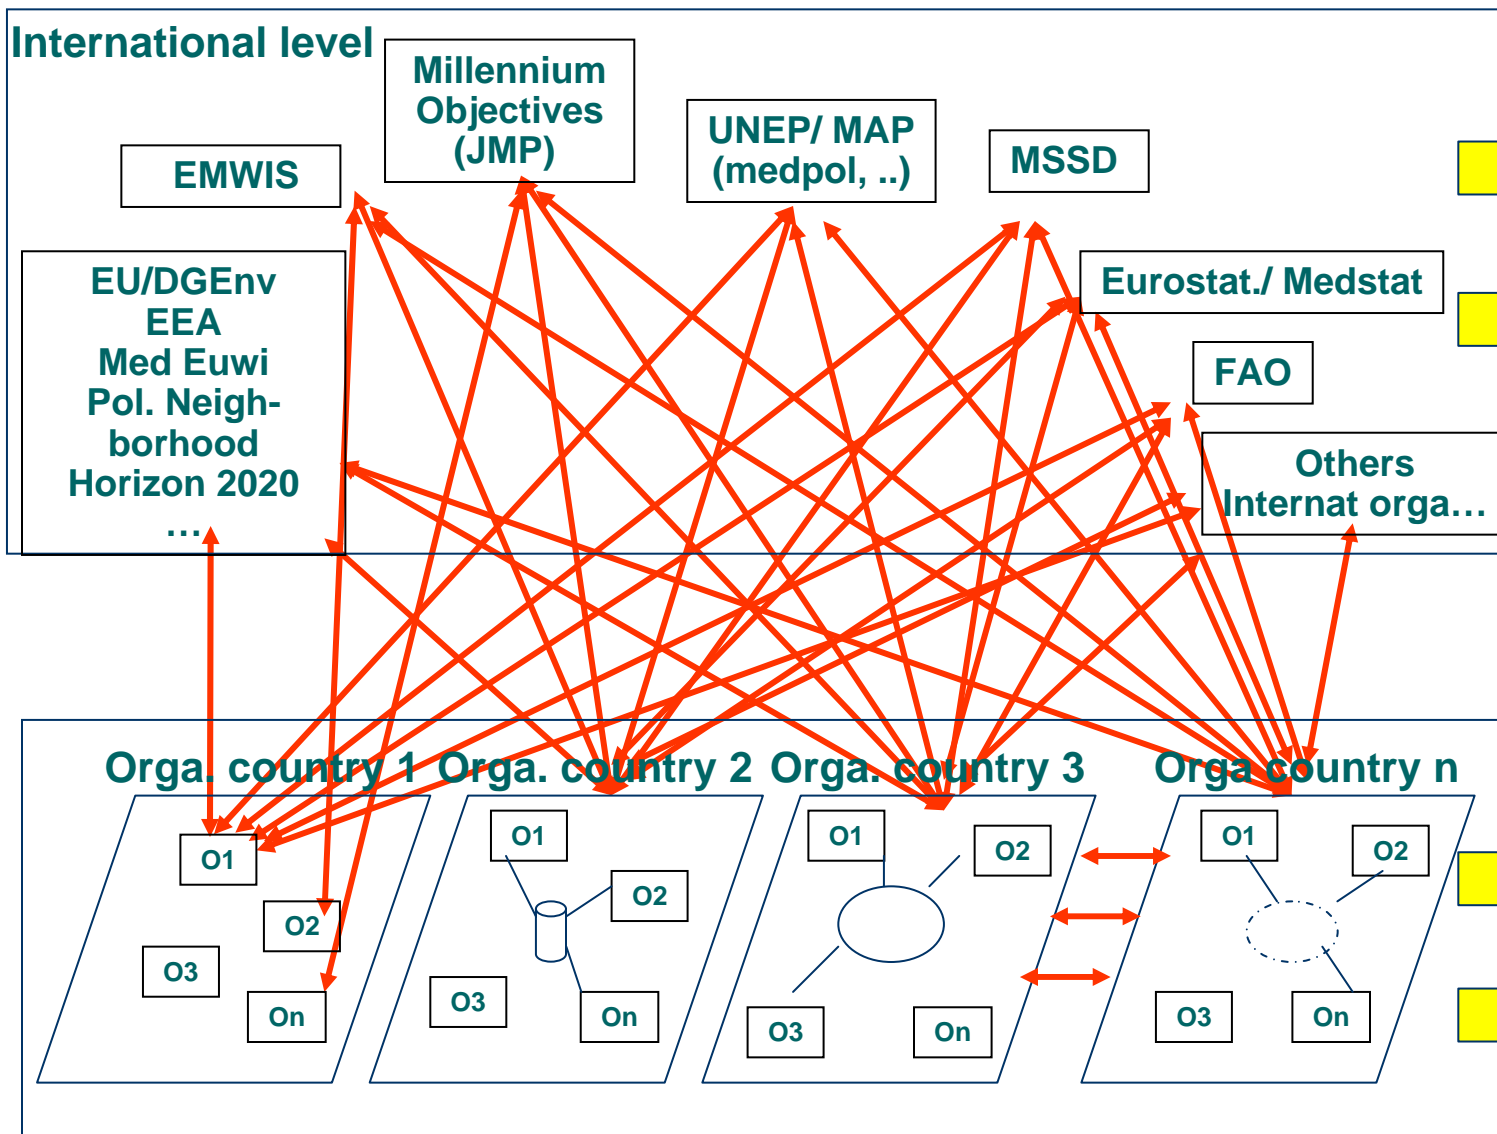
International level

Millennium Objectives (JMP)

EMWIS

UNEP/ MAP (medpol, ..)

MSSD

EU/DGEnv EEA Med Euwi Pol. Neighborhood Horizon 2020 …

Eurostat./ Medstat

FAO

Others Internat orga…

Orga. country 1

Orga. country 2

Orga. country 3

Orga country n

O1

O2

O3

On

O1

O2

O3

On

O1

O2

O3

On

O1

O2

O3

On